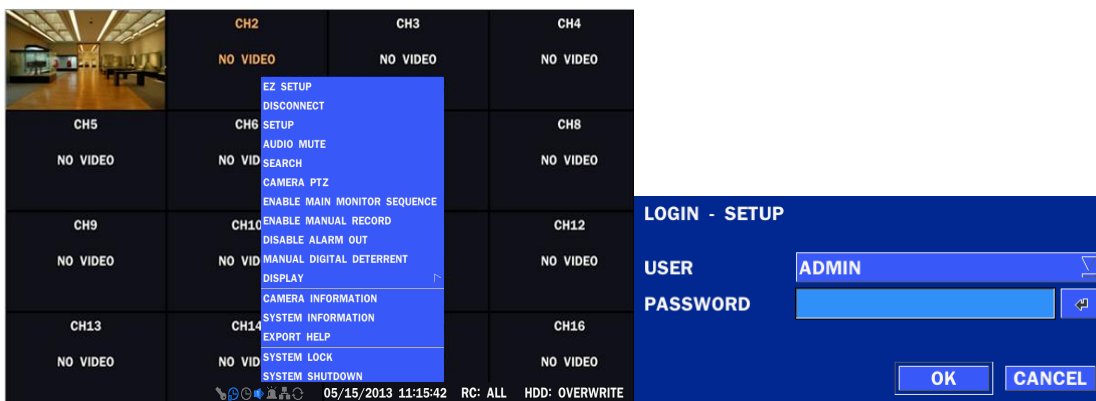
CH2
NO VIDEO
CH3
NO VIDEO
CH4
NO VIDEO
CH5
NO VIDEO
CH6
NO VID
CH8
NO VIDEO
CH9
NO VIDEO
CH10
NO VID
CH12
NO VIDEO
CH13
NO VIDEO
CH14
NO VID
CH16
NO VIDEO

EZ SETUP
DISCONNECT
SETUP
AUDIO MUTE
SEARCH
CAMERA PTZ
ENABLE MAIN MONITOR SEQUENCE
ENABLE MANUAL RECORD
DISABLE ALARM OUT
MANUAL DIGITAL DETERRENT
DISPLAY
CAMERA INFORMATION
SYSTEM INFORMATION
EXPORT HELP
SYSTEM LOCK
SYSTEM SHUTDOWN

05/15/2013 11:15:42 RC: ALL HDD: OVERWRITE

LOGIN - SETUP
USER
ADMIN
PASSWORD
OK
CANCEL